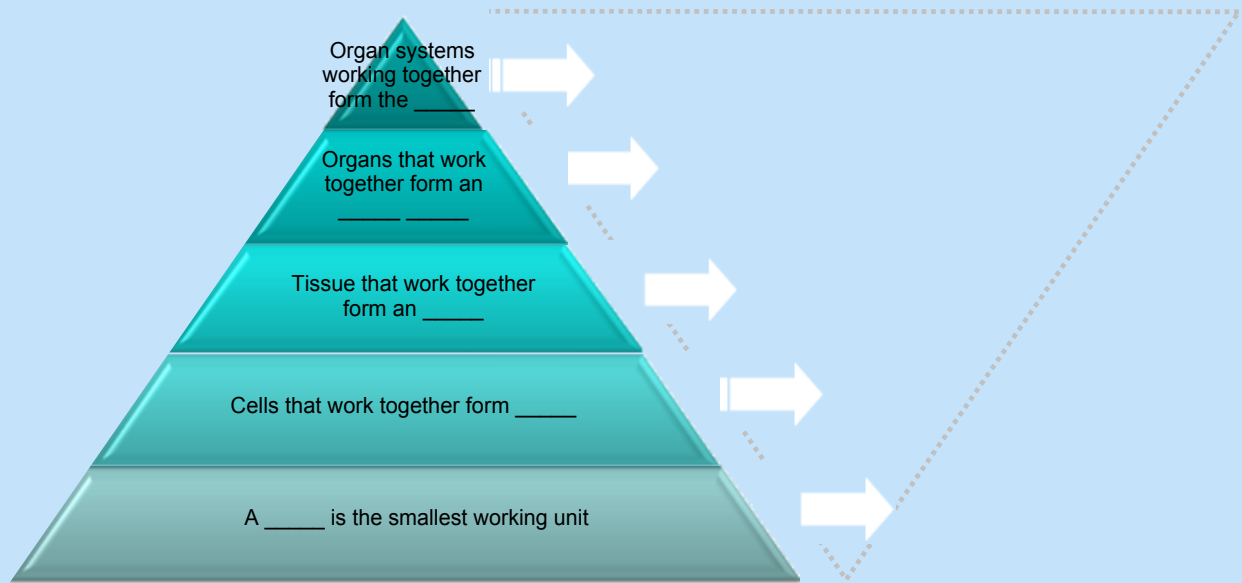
Organ systems working together form the _____

Organs that work together form an _____ _____

Tissue that work together form an _____

Cells that work together form _____

A _____ is the smallest working unit